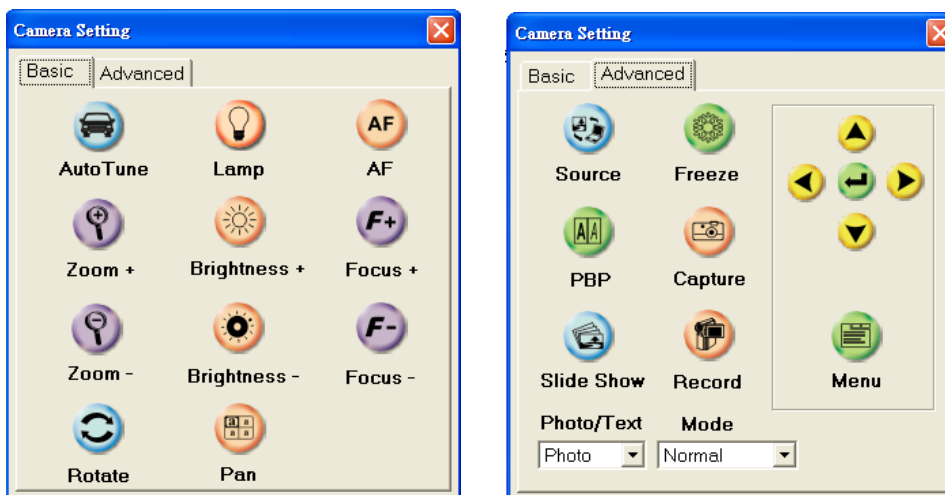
Camera Setting

Basic Advanced

AF

AutoTune Lamp AF

F+

Zoom + Brightness + Focus +

F-

Zoom - Brightness - Focus -

Rotate Pan

Camera Setting

Basic Advanced

Source Freeze

PBP Capture

Slide Show Record Menu

Photo/Text Mode

Photo Normal